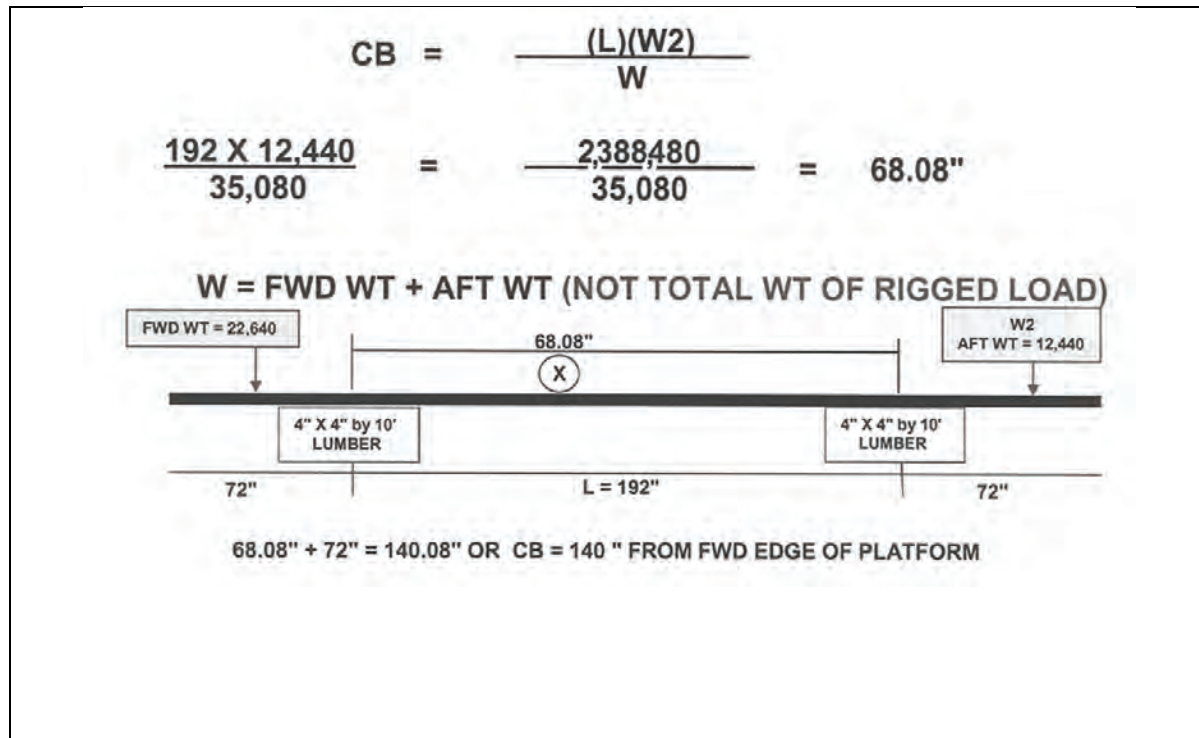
$CB = \frac{(L)(W2)}{W}$

$\frac{192 \times 12,440}{35,080} = \frac{2,388,480}{35,080} = 68.08''$

W = FWD WT + AFT WT (NOT TOTAL WT OF RIGGED LOAD)

FWD WT = 22,640

68.08"

X

W2
AFT WT = 12,440

4" X 4" by 10' LUMBER

4" X 4" by 10' LUMBER

72"

L = 192"

72"

68.08" + 72" = 140.08" OR CB = 140 " FROM FWD EDGE OF PLATFORM